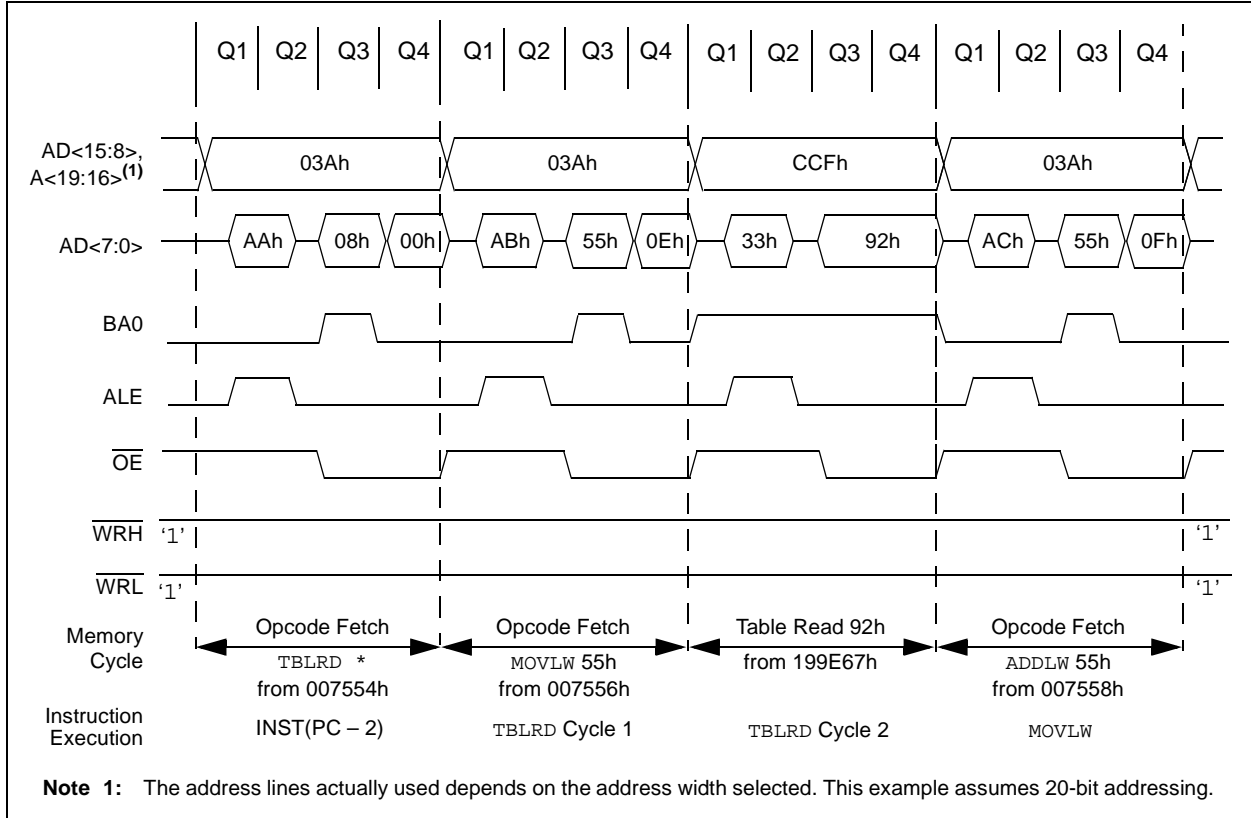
Q1 Q2 Q3 Q4 Q1 Q2 Q3 Q4 Q1 Q2 Q3 Q4 Q1 Q2 Q3 Q4

AD<15:8>, A<19:16>$^{(1)}$

03Ah 03Ah CCFh 03Ah

AD<7:0>

AAh 08h 00h ABh 55h 0Eh 33h 92h ACh 55h 0Fh

BA0

ALE

$\overline{OE}$

$\overline{WRH}$ '1' '1'

$\overline{WRL}$ '1' '1'

Memory Cycle

Opcode Fetch TBLRD * from 007554h

Opcode Fetch MOVLW 55h from 007556h

Table Read 92h from 199E67h

Opcode Fetch ADDLW 55h from 007558h

Instruction Execution

INST(PC – 2)

TBLRD Cycle 1

TBLRD Cycle 2

MOVLW

Note 1: The address lines actually used depends on the address width selected. This example assumes 20-bit addressing.